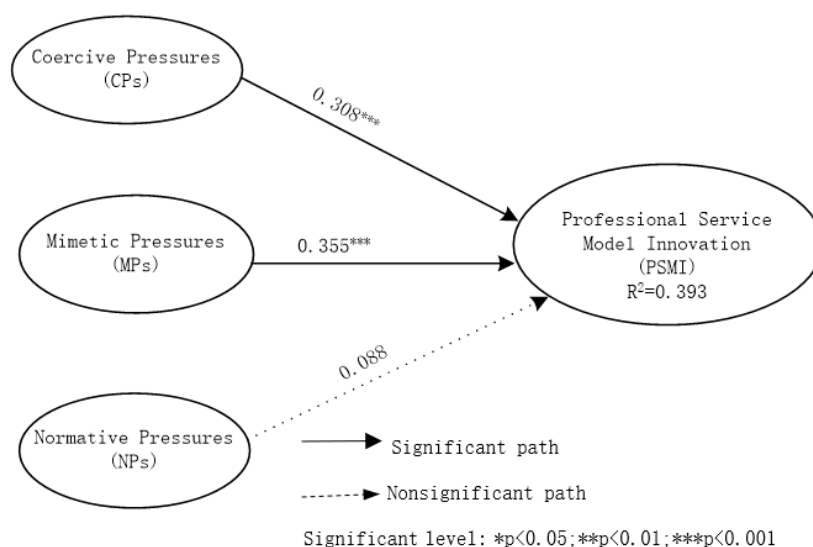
Coercive Pressures (CPs)

0.308***

Mimetic Pressures (MPs)

0.355***

Professional Service Model Innovation (PSMI) $R^2$=0.393

0.088

Normative Pressures (NPs)

Significant path

Nonsignificant path

Significant level: *p<0.05;**p<0.01;***p<0.001